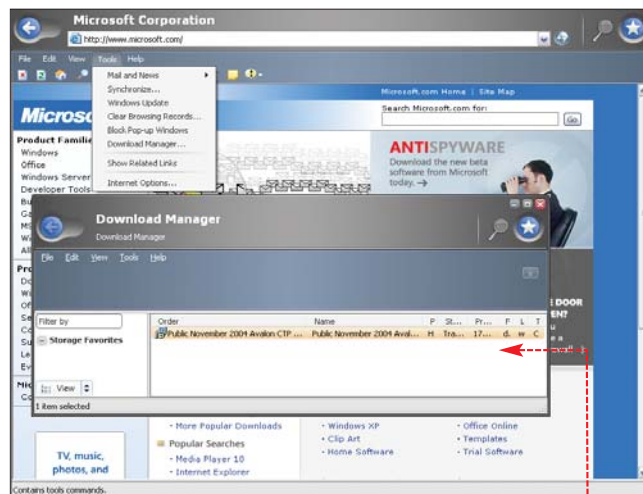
Microsoft Corporation

http://www.microsoft.com/

File Edit View Tools Help

Mail and News
Synchronize...
Windows Update
Clear Browsing Records...
Block Pop-up Windows
Download Manager...
Show Related Links
Internet Options...

Microsoft.com Home | Site Map

Search Microsoft.com for:

Go

Micros

Product Families
Windows
Office
Windows Server
Developer Tools

ANTISPYWARE
Download the new beta software from Microsoft today. →

Download Manager
Download Manager

File Edit View Tools Help

Filter by

Storage Favorites

View

| Order | Name | P | St... | Pr... | F | L | T |
|---|---|---|---|---|---|---|---|
| Public November 2004 Avalon CTP ... | Public November 2004 Aval... | H | Tra... | 17... | d. | w | C |

1 item selected

E DOOR
EN

- More Popular Downloads
Popular Searches
- Media Player 10
- Internet Explorer

- Windows XP
- Clip Art
- Home Software

- Office Online
- Templates
- Trial Software

TV, music, photos, and

Contains tools commands.